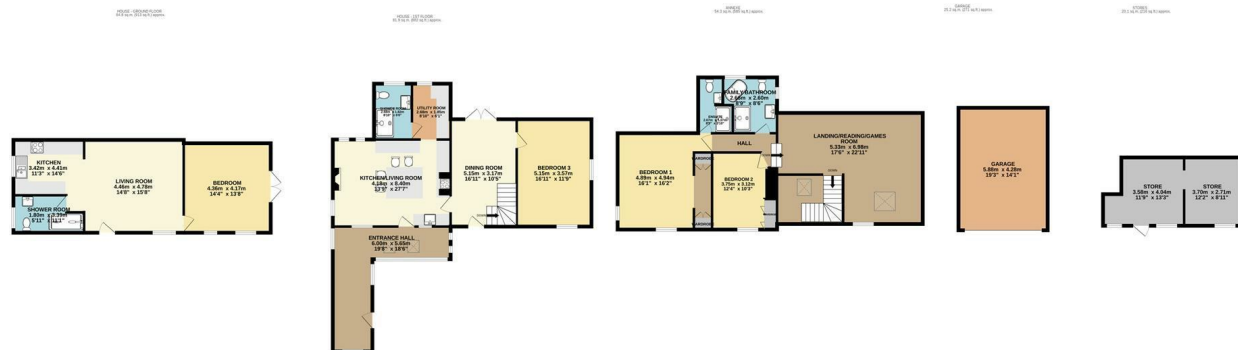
HOUSE - GROUND FLOOR
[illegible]

HOUSE - 1ST FLOOR
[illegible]

ANNEXE
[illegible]

GARAGE
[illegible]

STORES
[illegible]

KITCHEN
3.42m x 4.41m
11'3" x 14'6"

LIVING ROOM
4.46m x 4.78m
14'8" x 15'8"

BEDROOM
4.36m x 4.17m
14'4" x 13'8"

SHOWER ROOM
1.80m x 3.39m
5'11" x 11'1"

SHOWER ROOM
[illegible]

UTILITY ROOM
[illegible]

KITCHEN/LIVING ROOM
4.18m x 8.40m
13'9" x 27'7"

DINING ROOM
5.15m x 3.17m
16'11" x 10'5"

BEDROOM 3
5.15m x 3.57m
16'11" x 11'9"

ENTRANCE HALL
6.00m x 5.65m
19'8" x 18'6"

FAMILY BATHROOM
2.66m x 2.60m
8'9" x 8'6"

SHOWER
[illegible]

HALL

LANDING/READING/GAMES ROOM
5.33m x 6.98m
17'6" x 22'11"

BEDROOM 1
4.89m x 4.94m
16'1" x 16'2"

WARDROBE

BEDROOM 2
3.75m x 3.12m
12'4" x 10'3"

WARDROBE

GARAGE
5.88m x 4.28m
19'3" x 14'1"

STORE
3.58m x 4.04m
11'9" x 13'3"

STORE
3.70m x 2.71m
12'2" x 8'11"